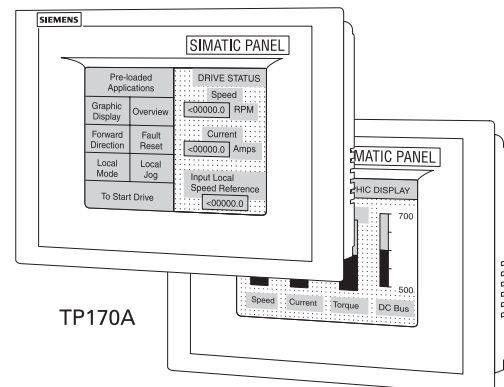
SIEMENS

SIMATIC PANEL

Pre-loaded Applications

Graphic Display

Overview

Forward Direction

Fault Reset

Local Mode

Local Jog

To Start Drive

DRIVE STATUS

Speed

<00000.0 RPM

Current

<00000.0 Amps

Input Local Speed Reference

<00000.0

MATIC PANEL

HIC DISPLAY

700

500

Speed

Current

Torque

DC Bus

TP170A